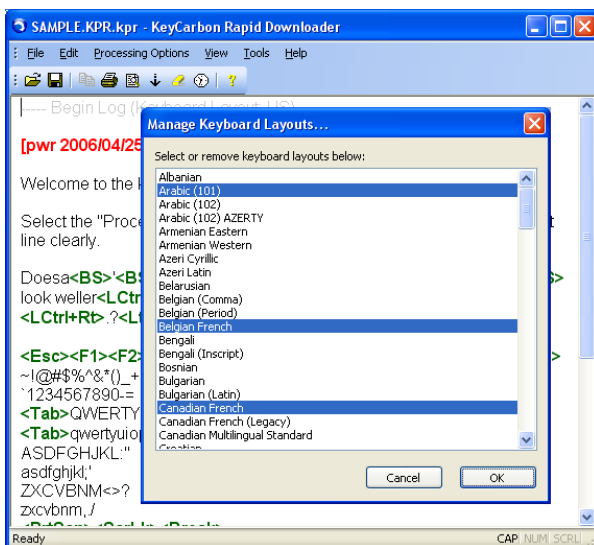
SAMPLE.KPR.kpr - KeyCarbon Rapid Downloader

File Edit Processing Options View Tools Help

----- Begin Log (Keyboard Layout: US)

[pwr 2006/04/25

Welcome to the

Select the "Proce line clearly.

Doesa<BS>'<BS look weller<LCtr <LCtrl+Rt>.?<L

<Esc><F1><F2> ~!@#$%^&*()_+ `1234567890-= <Tab>QWERTY <Tab>qwertyuio ASDFGHJKL:" asdfghjkl;' ZXCVBNM<>? zxcvbnm,./

Manage Keyboard Layouts...

Select or remove keyboard layouts below:

Albanian
Arabic (101)
Arabic (102)
Arabic (102) AZERTY
Armenian Eastern
Armenian Western
Azeri Cyrillic
Azeri Latin
Belarusian
Belgian (Comma)
Belgian (Period)
Belgian French
Bengali
Bengali (Inscript)
Bosnian
Bulgarian
Bulgarian (Latin)
Canadian French
Canadian French (Legacy)
Canadian Multilingual Standard
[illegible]

Cancel
OK

Ready
CAP NUM SCRL